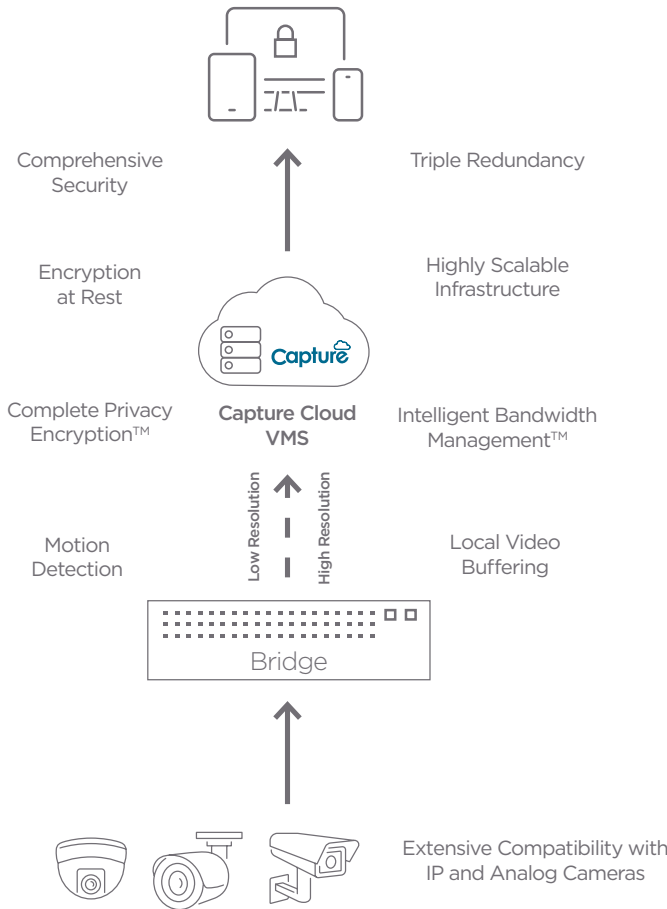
Comprehensive Security

Triple Redundancy

Encryption at Rest

Highly Scalable Infrastructure

Capture

Complete Privacy Encryption™

Capture Cloud VMS

Intelligent Bandwidth Management™

Low Resolution

High Resolution

Motion Detection

Local Video Buffering

Bridge

Extensive Compatibility with IP and Analog Cameras